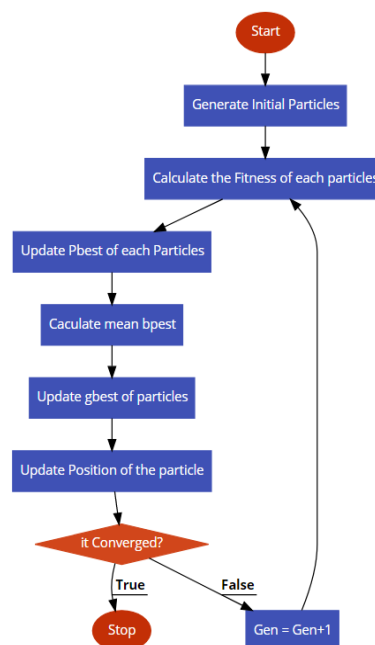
Start

Generate Initial Particles

Calculate the Fitness of each particles

Update Pbest of each Particles

Caculate mean bpest

Update gbest of particles

Update Position of the particle

it Converged?

True

False

Stop

Gen = Gen+1